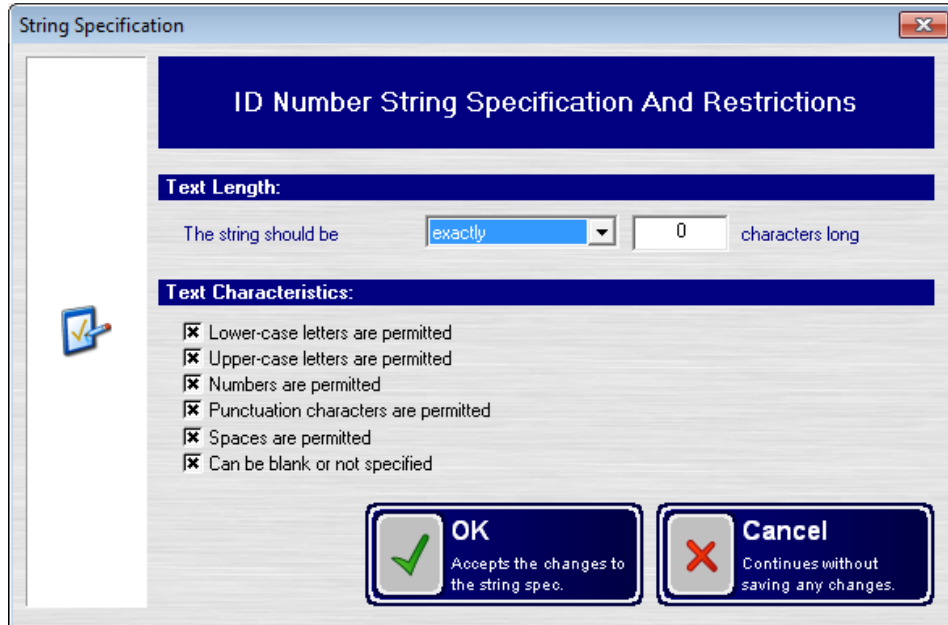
String Specification

ID Number String Specification And Restrictions

Text Length:

The string should be exactly 0 characters long

Text Characteristics:

Lower-case letters are permitted
Upper-case letters are permitted
Numbers are permitted
Punctuation characters are permitted
Spaces are permitted
Can be blank or not specified

OK
Accepts the changes to the string spec.

Cancel
Continues without saving any changes.